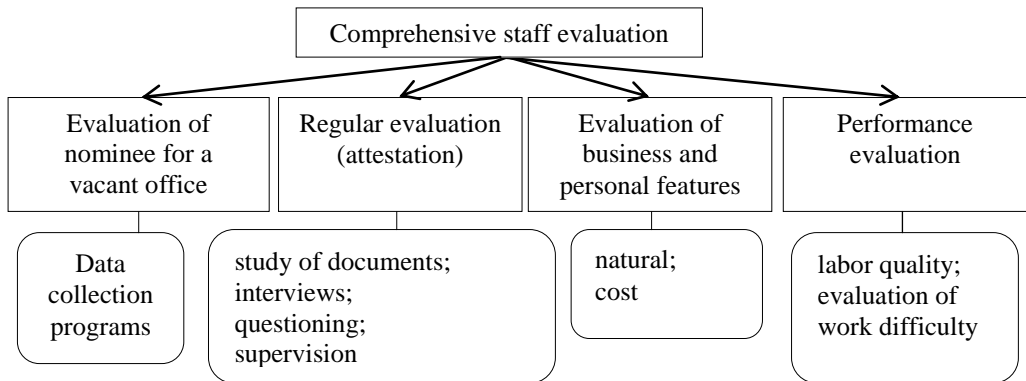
Comprehensive staff evaluation

Evaluation of nominee for a vacant office

Data collection programs

Regular evaluation (attestation)

study of documents;
interviews;
questioning;
supervision

Evaluation of business and personal features

natural;
cost

Performance evaluation

labor quality;
evaluation of work difficulty